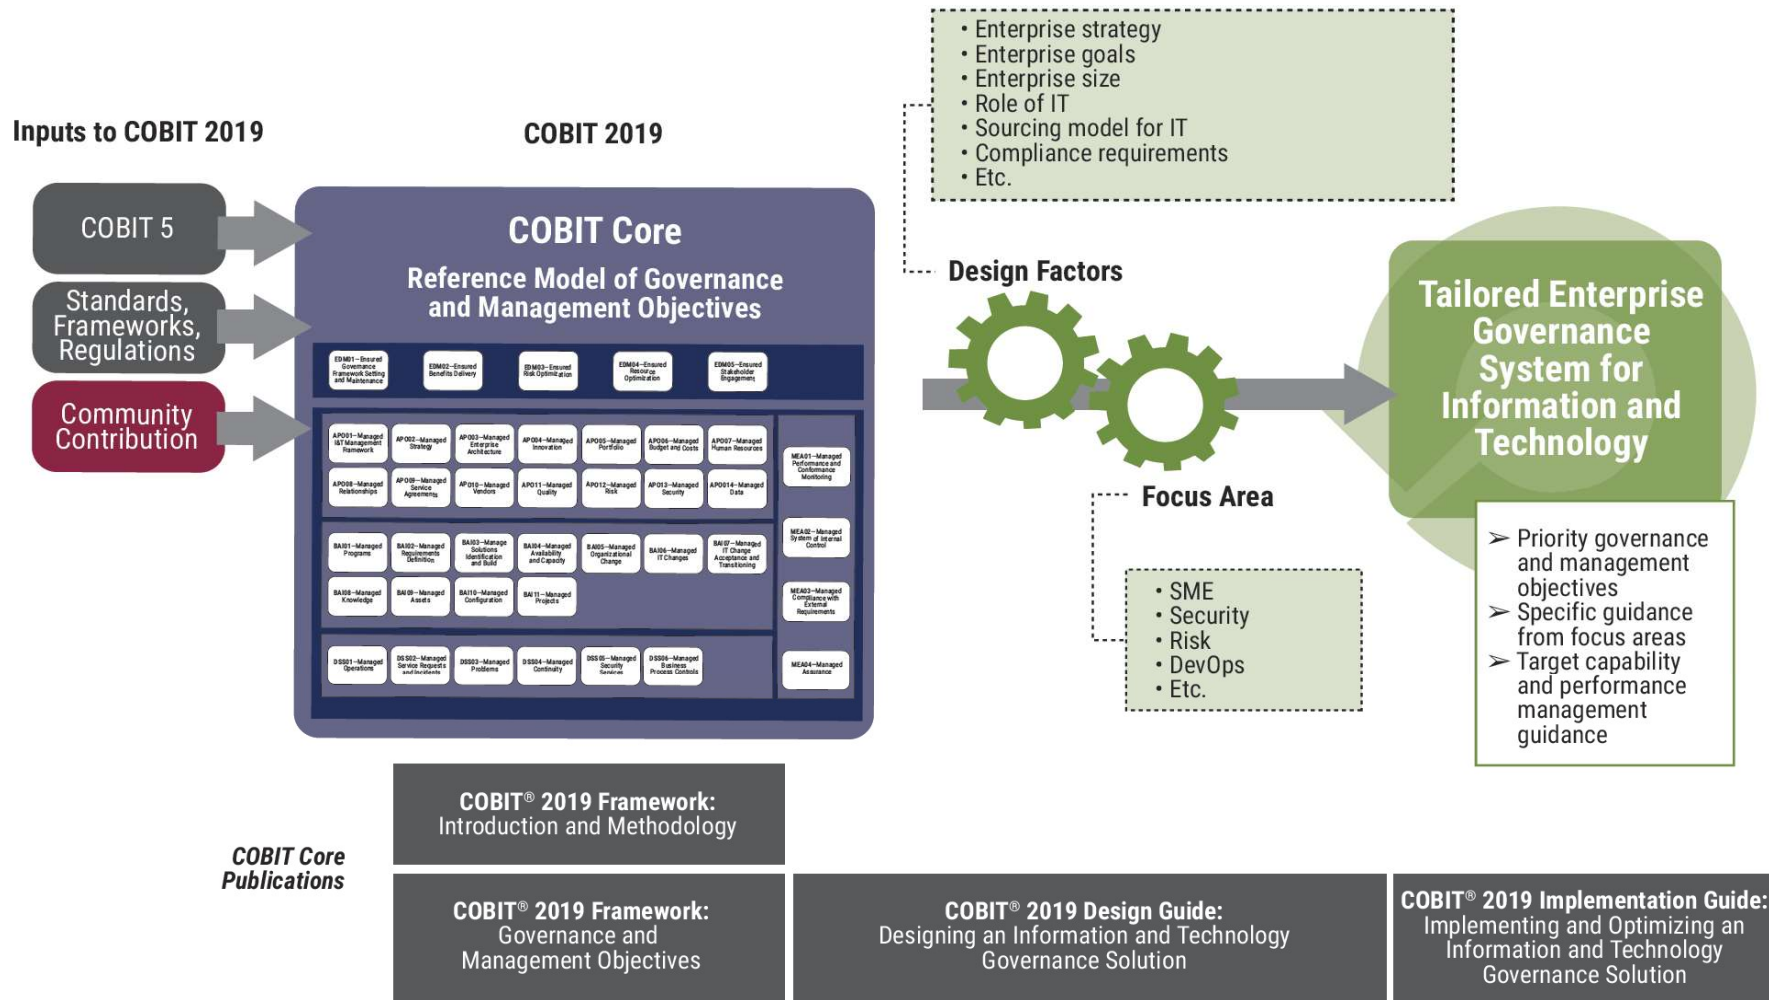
Inputs to COBIT 2019

COBIT 2019

COBIT 5

Standards, Frameworks, Regulations

Community Contribution

COBIT Core

Reference Model of Governance and Management Objectives

EDM01—Ensured Governance Framework Setting and Maintenance
EDM02—Ensured Benefits Delivery
EDM03—Ensured Risk Optimization
EDM04—Ensured Resource Optimization
EDM05—Ensured Stakeholder Engagement

APO01—Managed I&T Management Framework
APO02—Managed Strategy
APO03—Managed Enterprise Architecture
APO04—Managed Innovation
APO05—Managed Portfolio
APO06—Managed Budget and Costs
APO07—Managed Human Resources
APO08—Managed Relationships
APO09—Managed Service Agreements
APO10—Managed Vendors
APO11—Managed Quality
APO12—Managed Risk
APO13—Managed Security
APO014—Managed Data

BAI01—Managed Programs
BAI02—Managed Requirements Definition
BAI03—Managed Solutions Identification and Build
BAI04—Managed Availability and Capacity
BAI05—Managed Organizational Change
BAI06—Managed IT Changes
BAI07—Managed IT Change Acceptance and Transitioning
BAI08—Managed Knowledge
BAI09—Managed Assets
BAI10—Managed Configuration
BAI11—Managed Projects

DSS01—Managed Operations
DSS02—Managed Service Requests and Incidents
DSS03—Managed Problems
DSS04—Managed Continuity
DSS05—Managed Security Services
DSS06—Managed Business Process Controls

MEA01—Managed Performance and Conformance Monitoring
MEA02—Managed System of Internal Control
MEA03—Managed Compliance with External Requirements
MEA04—Managed Assurance

• Enterprise strategy
• Enterprise goals
• Enterprise size
• Role of IT
• Sourcing model for IT
• Compliance requirements
• Etc.

Design Factors

Focus Area

• SME
• Security
• Risk
• DevOps
• Etc.

Tailored Enterprise Governance System for Information and Technology

➢ Priority governance and management objectives
➢ Specific guidance from focus areas
➢ Target capability and performance management guidance

COBIT Core Publications

COBIT® 2019 Framework: Introduction and Methodology

COBIT® 2019 Framework: Governance and Management Objectives

COBIT® 2019 Design Guide: Designing an Information and Technology Governance Solution

COBIT® 2019 Implementation Guide: Implementing and Optimizing an Information and Technology Governance Solution